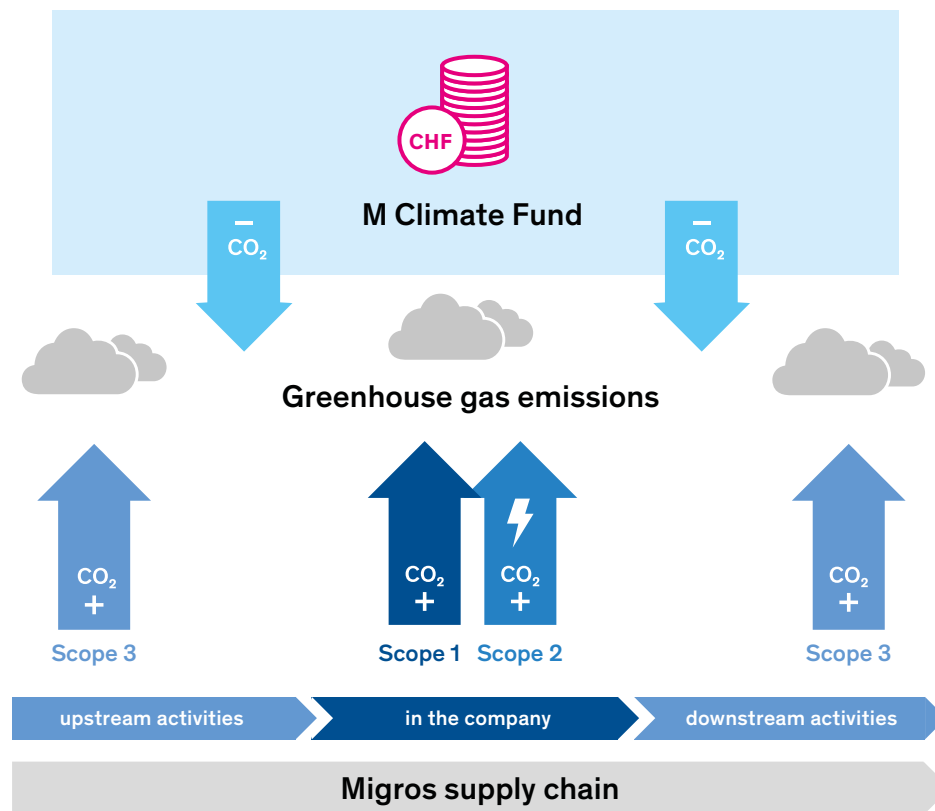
CHF

M Climate Fund

–
$CO_2$

–
$CO_2$

Greenhouse gas emissions

$CO_2$
+

$CO_2$
+

$CO_2$
+

$CO_2$
+

Scope 3

Scope 1

Scope 2

Scope 3

upstream activities

in the company

downstream activities

Migros supply chain